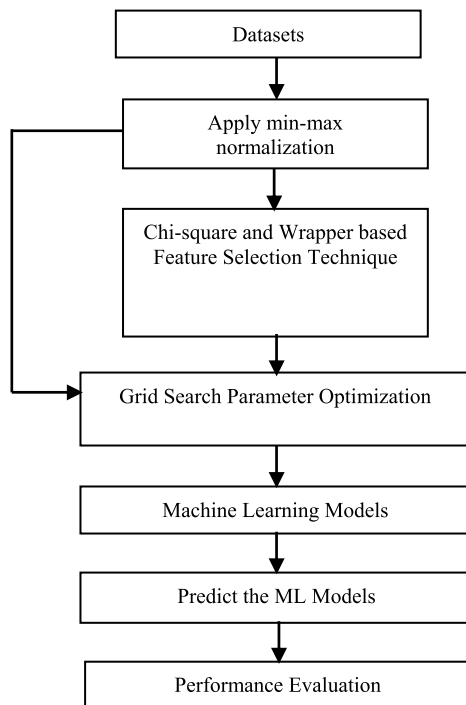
Datasets

Apply min-max normalization

Chi-square and Wrapper based Feature Selection Technique

Grid Search Parameter Optimization

Machine Learning Models

Predict the ML Models

Performance Evaluation